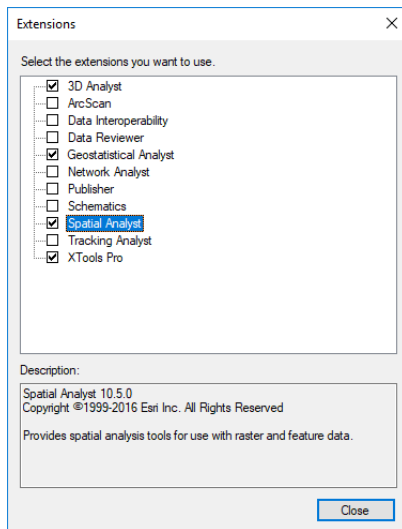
Extensions

Select the extensions you want to use.

3D Analyst
ArcScan
Data Interoperability
Data Reviewer
Geostatistical Analyst
Network Analyst
Publisher
Schematics
Spatial Analyst
Tracking Analyst
XTools Pro

Description:

Spatial Analyst 10.5.0
Copyright ©1999-2016 Esri Inc. All Rights Reserved

Provides spatial analysis tools for use with raster and feature data.

Close